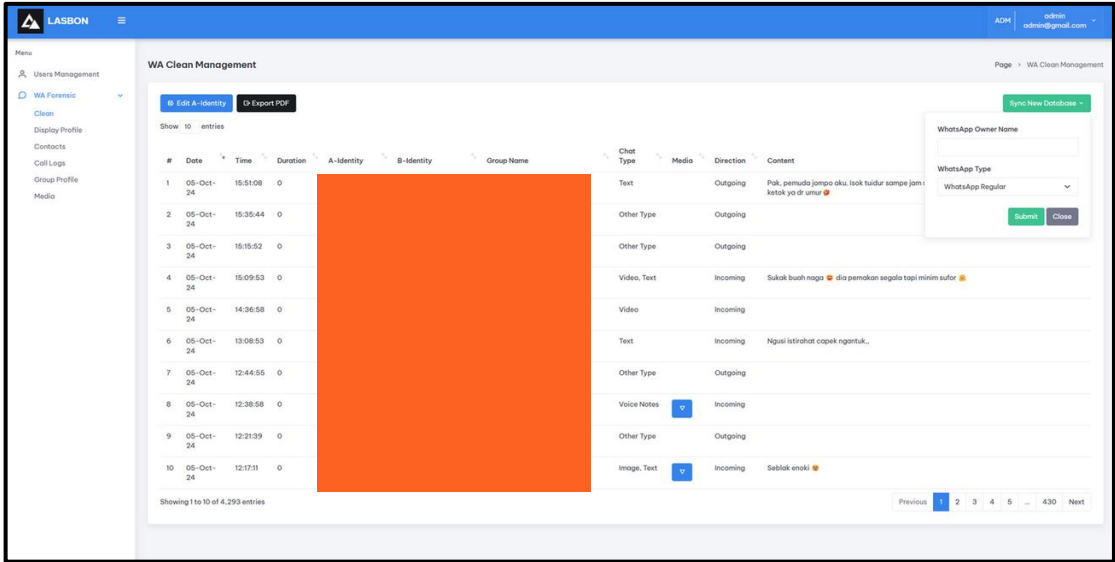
LASBON

ADM admin admin@gmail.com

Menu

Users Management

WA Forensic

Clean

Display Profile

Contacts

Call Logs

Group Profile

Media

WA Clean Management

Page › WA Clean Management

Edit A-Identity

Export PDF

Sync New Database

Show 10 entries

WhatsApp Owner Name

WhatsApp Type

WhatsApp Regular

Submit Close

| # | Date | Time | Duration | A-Identity | B-Identity | Group Name | Chat Type | Media | Direction | Content |
|---|---|---|---|---|---|---|---|---|---|---|
| 1 | 05-Oct-24 | 15:51:08 | 0 | | | | Text | | Outgoing | Pak, pemuda jompo oku. Isok tuidur sampe jam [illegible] ketok ya dr umur |
| 2 | 05-Oct-24 | 15:35:44 | 0 | | | | Other Type | | Outgoing | |
| 3 | 05-Oct-24 | 15:15:52 | 0 | | | | Other Type | | Outgoing | |
| 4 | 05-Oct-24 | 15:09:53 | 0 | | | | Video, Text | | Incoming | Sukak buah naga dia pemakan segala tapi minim sufor |
| 5 | 05-Oct-24 | 14:36:58 | 0 | | | | Video | | Incoming | |
| 6 | 05-Oct-24 | 13:08:53 | 0 | | | | Text | | Incoming | Ngusi istirahat capek ngantuk,, |
| 7 | 05-Oct-24 | 12:44:55 | 0 | | | | Other Type | | Outgoing | |
| 8 | 05-Oct-24 | 12:38:58 | 0 | | | | Voice Notes | | Incoming | |
| 9 | 05-Oct-24 | 12:21:39 | 0 | | | | Other Type | | Outgoing | |
| 10 | 05-Oct-24 | 12:17:11 | 0 | | | | Image, Text | | Incoming | Seblak enoki |

Showing 1 to 10 of 4,293 entries

Previous 1 2 3 4 5 ... 430 Next